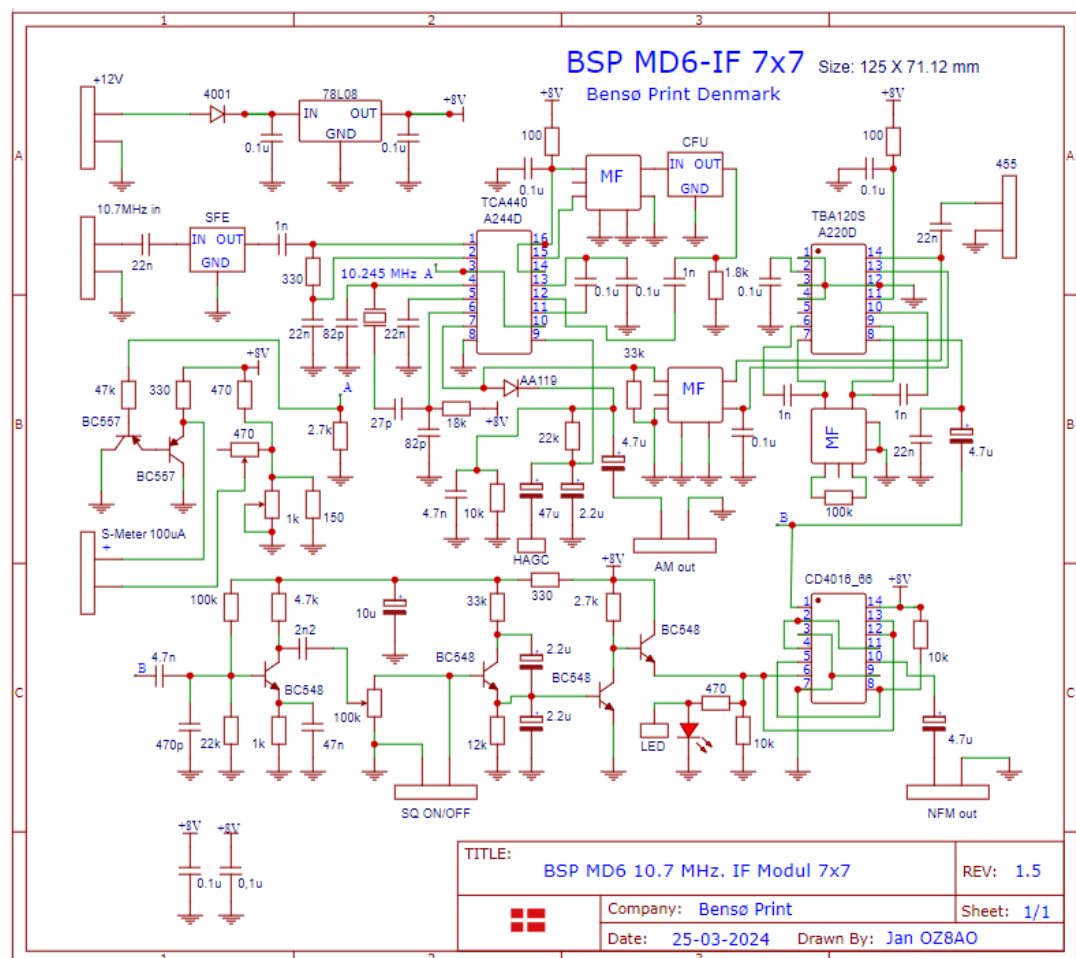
1 2 3

A B C

BSP MD6-IF 7x7 Size: 125 X 71.12 mm

Bensø Print Denmark

+12V

4001

78L08

IN OUT

GND

+8V

0.1u

0.1u

+8V

100

0.1u

MF

CFU

IN OUT

GND

+8V

100

0.1u

455

10.7MHz in

SFE

IN OUT

GND

22n

1n

TCA440

A244D

1 2 3 4 5 6 7 8

16 15 14 13 12 11 10 9

330

10.245 MHz A

22n

82p

22n

0.1u

0.1u

1n

1.8k

TBA120S

A220D

1 2 3 4 5 6 7

14 13 12 11 10 9 8

0.1u

22n

47k

330

+8V

470

A

BC557

BC557

470

2.7k

27p

82p

18k

+8V

AA119

33k

MF

1n

1n

MF

0.1u

22n

4.7u

22k

4.7u

1k

150

4.7n

10k

47u

2.2u

100k

S-Meter 100uA

+

HAGC

AM out

B

100k

4.7k

10u

33k

330

+8V

2.7k

CD4016_66

+8V

2n2

2.2u

BC548

1 2 3 4 5 6 7

14 13 12 11 10 9 8

B

4.7n

BC548

BC548

BC548

10k

100k

470

470p

22k

1k

47n

12k

2.2u

LED

10k

4.7u

SQ ON/OFF

NFM out

+8V +8V

0.1u 0,1u

TITLE:

BSP MD6 10.7 MHz. IF Modul 7x7

REV: 1.5

Company: Bensø Print

Sheet: 1/1

Date: 25-03-2024

Drawn By: Jan OZ8AO